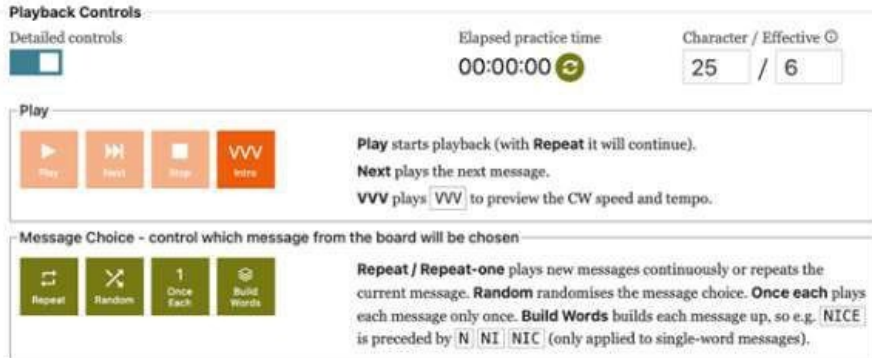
Playback Controls
Detailed controls

Elapsed practice time
00:00:00

Character / Effective
25 / 6

Play

Play Next Stop VVV Intro

**Play** starts playback (with **Repeat** it will continue).
**Next** plays the next message.
**VVV** plays VVV to preview the CW speed and tempo.

Message Choice - control which message from the board will be chosen

Repeat Random 1 Once Each Build Words

**Repeat / Repeat-one** plays new messages continuously or repeats the current message. **Random** randomises the message choice. **Once each** plays each message only once. **Build Words** builds each message up, so e.g. NICE is preceded by N NI NIC (only applied to single-word messages).